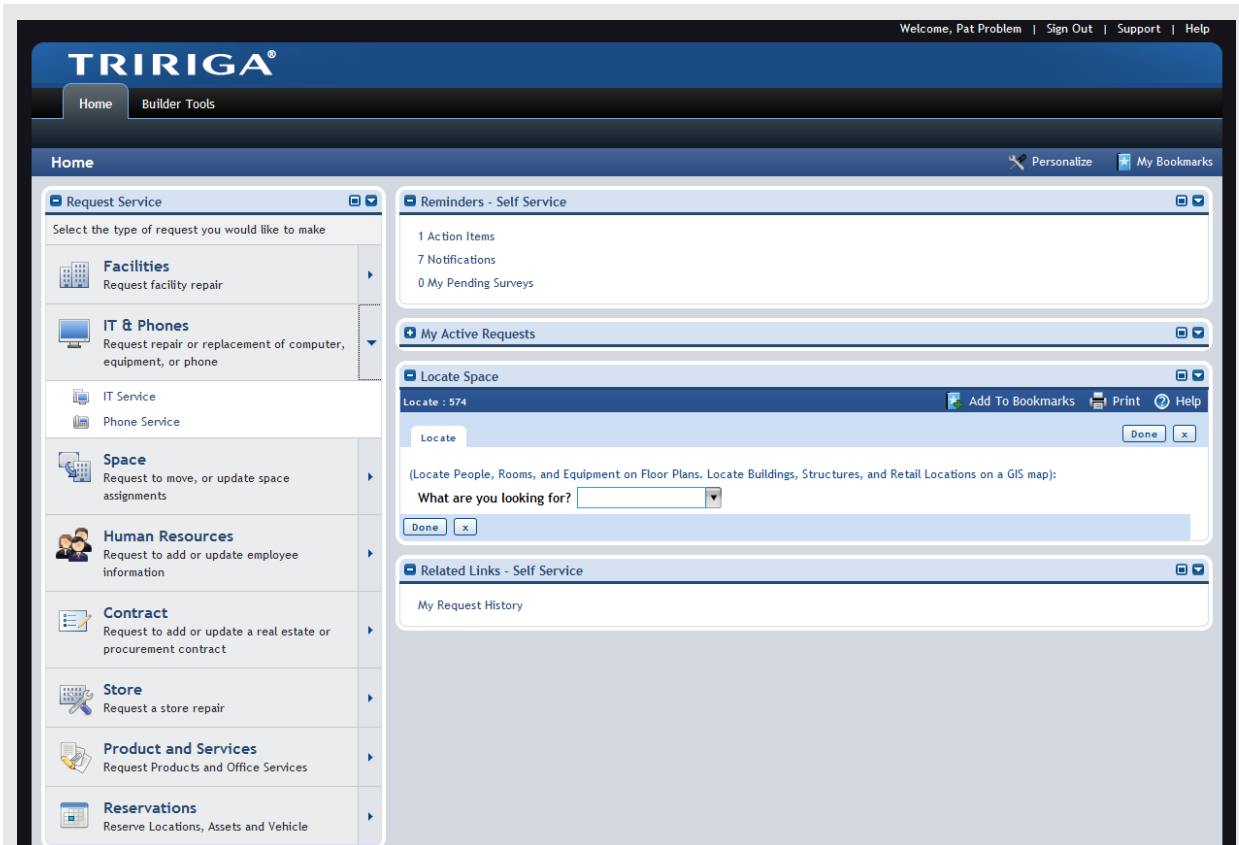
Welcome, Pat Problem | Sign Out | Support | Help

TRIRIGA®

Home Builder Tools

Home

Personalize My Bookmarks

Request Service

Select the type of request you would like to make

Facilities
Request facility repair

IT & Phones
Request repair or replacement of computer, equipment, or phone

IT Service

Phone Service

Space
Request to move, or update space assignments

Human Resources
Request to add or update employee information

Contract
Request to add or update a real estate or procurement contract

Store
Request a store repair

Product and Services
Request Products and Office Services

Reservations
Reserve Locations, Assets and Vehicle

Reminders - Self Service

1 Action Items

7 Notifications

0 My Pending Surveys

My Active Requests

Locate Space

Locate : 574

Add To Bookmarks Print Help

Locate

Done x

(Locate People, Rooms, and Equipment on Floor Plans. Locate Buildings, Structures, and Retail Locations on a GIS map):

What are you looking for?

Done x

Related Links - Self Service

My Request History